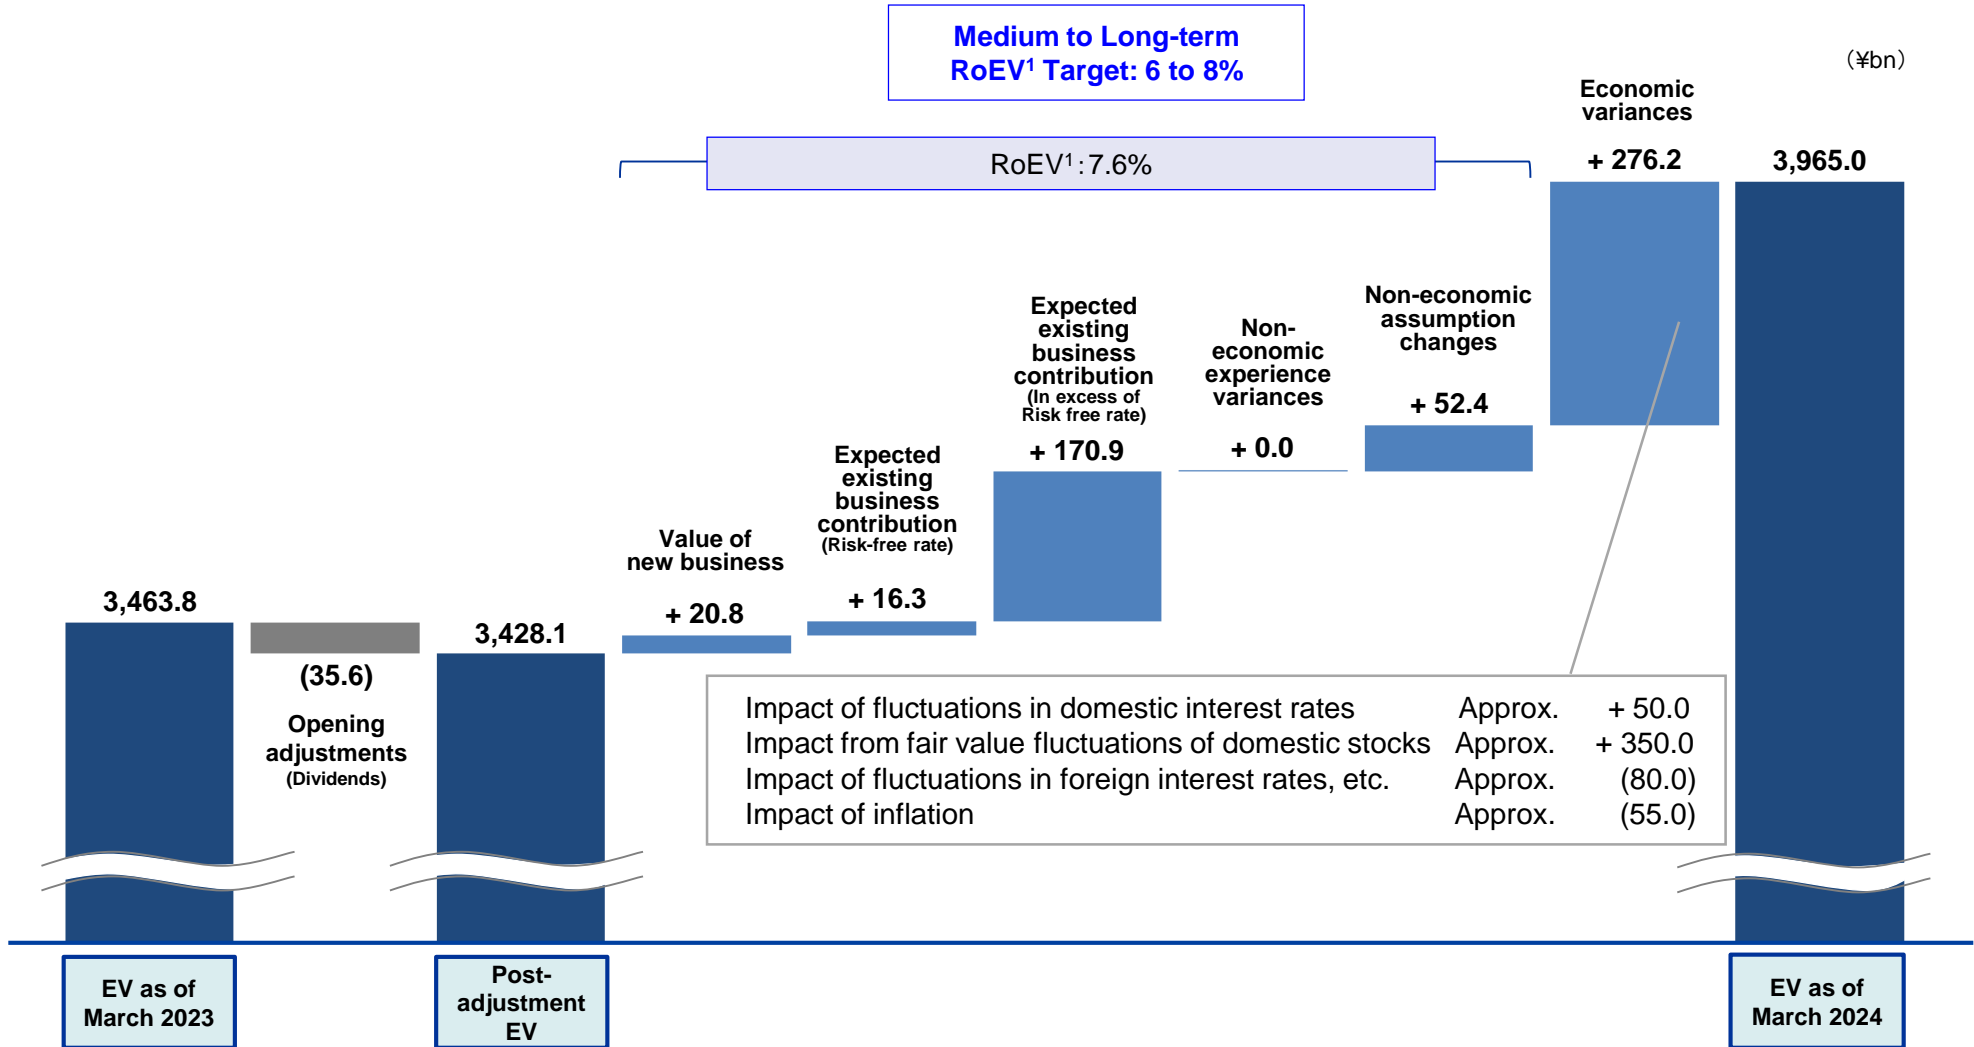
Medium to Long-term RoEV$^1$ Target: 6 to 8%

(¥bn)

RoEV$^1$ : 7.6%

Economic variances

+ 276.2

3,965.0

Non-economic assumption changes

+ 52.4

Non-economic experience variances

+ 0.0

Expected existing business contribution (In excess of Risk free rate)

+ 170.9

Expected existing business contribution (Risk-free rate)

+ 16.3

Value of new business

+ 20.8

3,463.8

(35.6)

Opening adjustments (Dividends)

3,428.1

| | | |
|---|---|---|
| Impact of fluctuations in domestic interest rates | Approx. | + 50.0 |
| Impact from fair value fluctuations of domestic stocks | Approx. | + 350.0 |
| Impact of fluctuations in foreign interest rates, etc. | Approx. | (80.0) |
| Impact of inflation | Approx. | (55.0) |

EV as of March 2023

Post-adjustment EV

EV as of March 2024